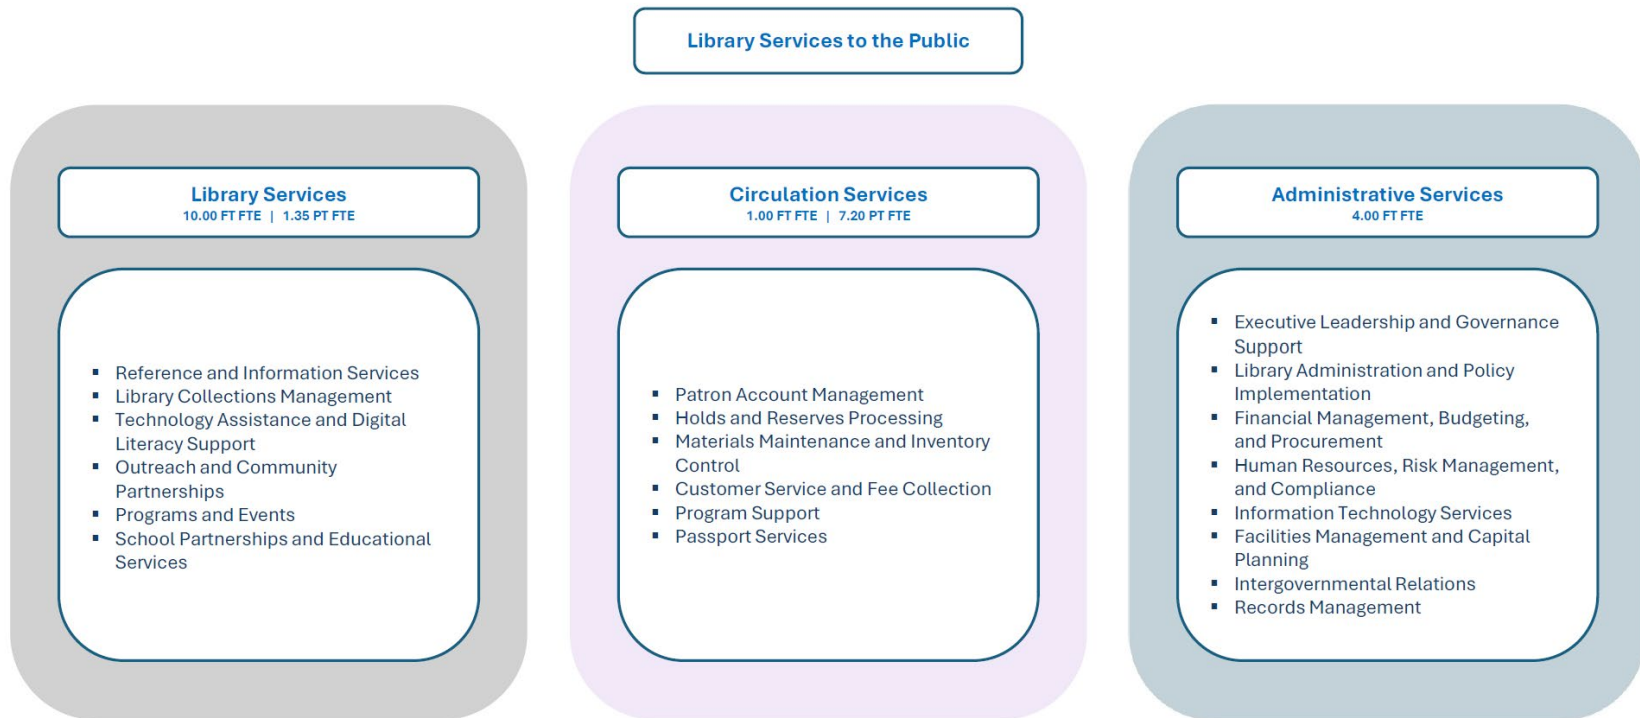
Library Services to the Public

Library Services
10.00 FT FTE | 1.35 PT FTE

- Reference and Information Services
- Library Collections Management
- Technology Assistance and Digital Literacy Support
- Outreach and Community Partnerships
- Programs and Events
- School Partnerships and Educational Services

Circulation Services
1.00 FT FTE | 7.20 PT FTE

- Patron Account Management
- Holds and Reserves Processing
- Materials Maintenance and Inventory Control
- Customer Service and Fee Collection
- Program Support
- Passport Services

Administrative Services
4.00 FT FTE

- Executive Leadership and Governance Support
- Library Administration and Policy Implementation
- Financial Management, Budgeting, and Procurement
- Human Resources, Risk Management, and Compliance
- Information Technology Services
- Facilities Management and Capital Planning
- Intergovernmental Relations
- Records Management